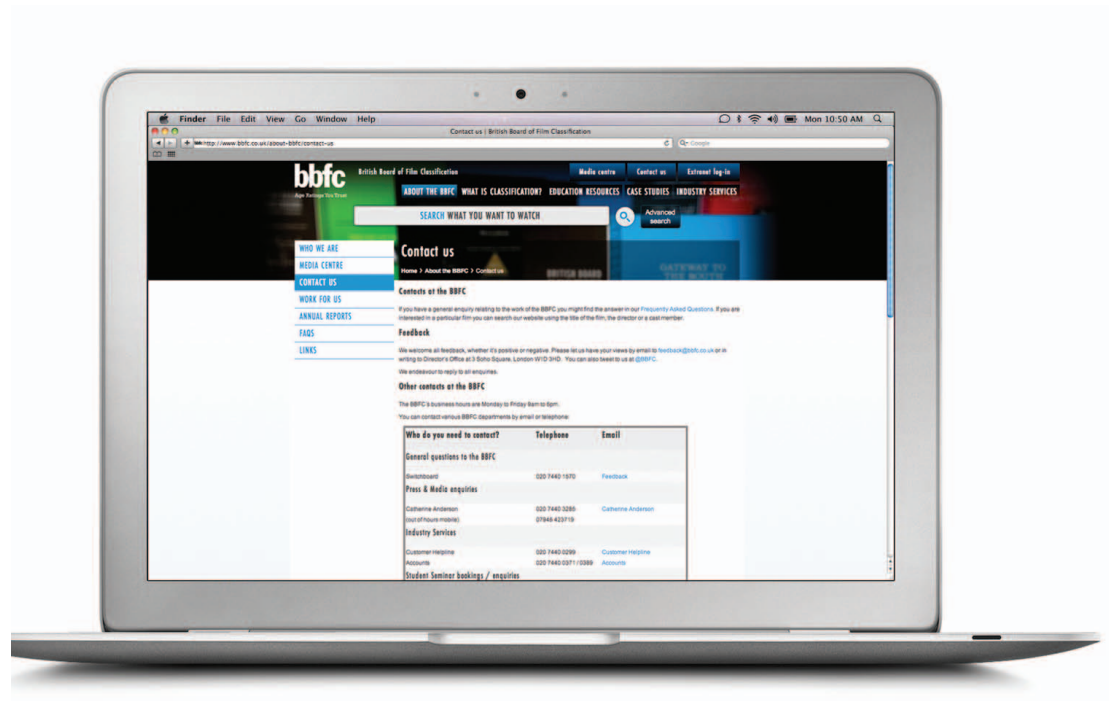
Finder File Edit View Go Window Help

Mon 10:50 AM

Contact us | British Board of Film Classification

http://www.bbfc.co.uk/about-bbfc/contact-us

Google

bbfc

Age Ratings You Trust

British Board of Film Classification

Media centre Contact us Extranet log-in

ABOUT THE BBFC WHAT IS CLASSIFICATION? EDUCATION RESOURCES CASE STUDIES INDUSTRY SERVICES

SEARCH WHAT YOU WANT TO WATCH

Advanced search

WHO WE ARE
MEDIA CENTRE
CONTACT US
WORK FOR US
ANNUAL REPORTS
FAQS
LINKS

Contact us

Home > About the BBFC > Contact us

Contacts at the BBFC

If you have a general enquiry relating to the work of the BBFC you might find the answer in our Frequently Asked Questions. If you are interested in a particular film you can search our website using the title of the film, the director or a cast member.

Feedback

We welcome all feedback, whether it's positive or negative. Please let us have your views by email to feedback@bbfc.co.uk or in writing to Director's Office at 3 Soho Square, London W1D 3HD. You can also tweet to us at @BBFC.

We endeavour to reply to all enquiries.

Other contacts at the BBFC

The BBFC's business hours are Monday to Friday 9am to 6pm.

You can contact various BBFC departments by email or telephone:

| Who do you need to contact? | Telephone | Email |
|---|---|---|
| General questions to the BBFC | | |
| Switchboard | 020 7440 1570 | Feedback |
| Press & Media enquiries | | |
| Catherine Anderson | 020 7440 3285 | Catherine Anderson |
| (out of hours mobile) | 07946 423719 | |
| Industry Services | | |
| Customer Helpline | 020 7440 0299 | Customer Helpline |
| Accounts | 020 7440 0371 / 0399 | Accounts |
| Student Seminar bookings / enquiries | | |